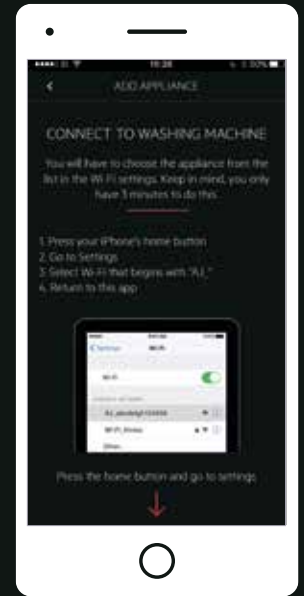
19:28

ADD APPLIANCE

CONNECT TO WASHING MACHINE

You will have to choose the appliance from the list in the Wi-Fi settings. Keep in mind, you only have 3 minutes to do this.

1. Press your iPhone's home button
2. Go to Settings
3. Select Wi-Fi that begins with "AJ_"
4. Return to this app

Settings Wi-Fi

Wi-Fi

AJ_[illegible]

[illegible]

Other...

Press the home button and go to settings